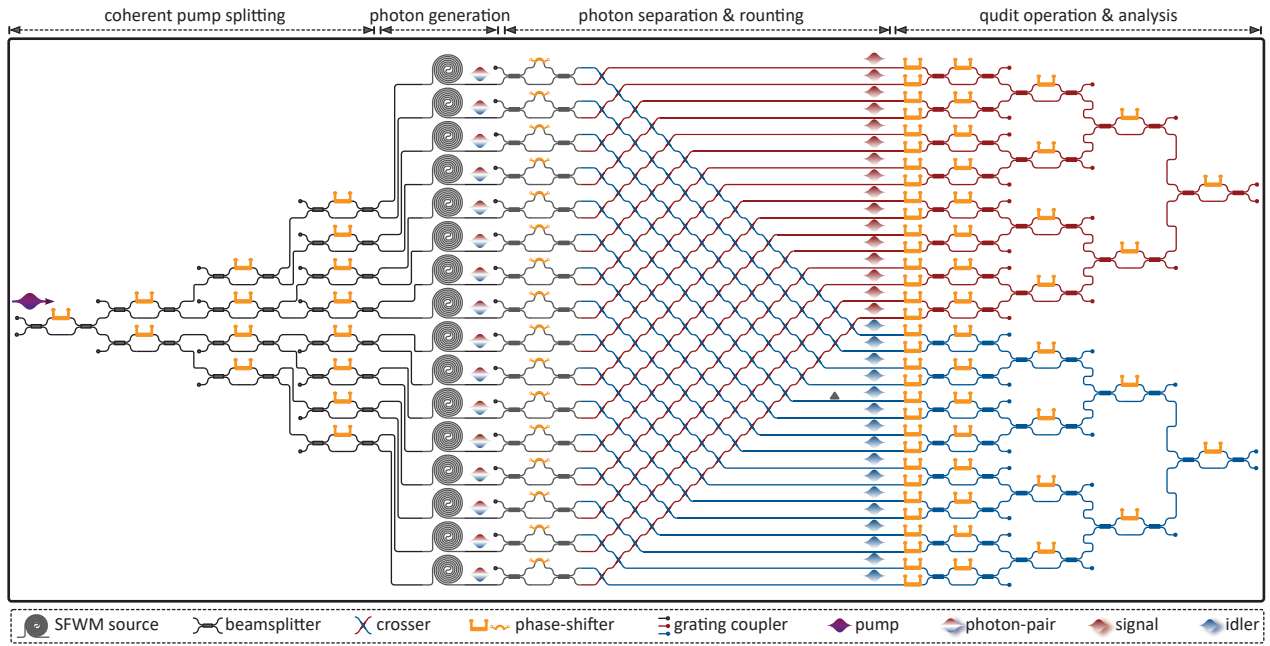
coherent pump splitting

photon generation

photon separation & rounting

qudit operation & analysis

SFWM source

beamsplitter

crosser

phase-shifter

grating coupler

pump

photon-pair

signal

idler